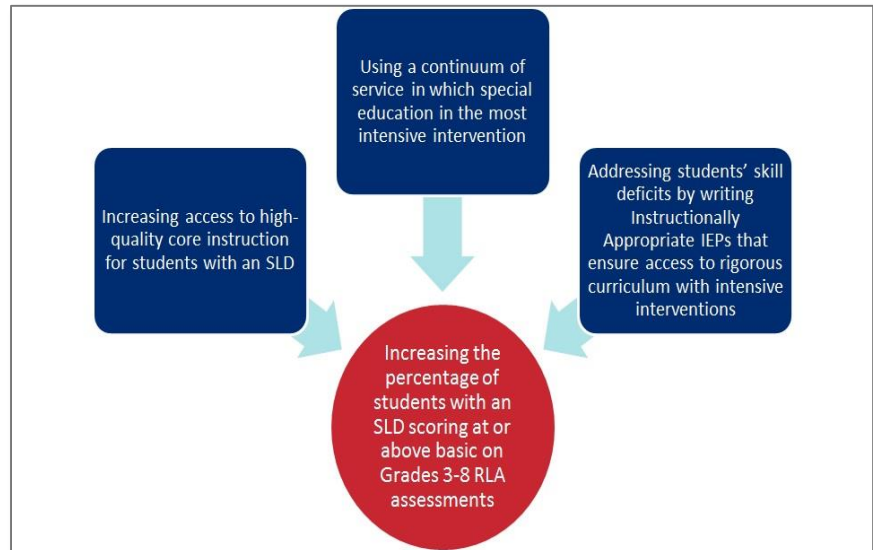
Using a continuum of service in which special education in the most intensive intervention

Increasing access to high-quality core instruction for students with an SLD

Addressing students' skill deficits by writing Instructionally Appropriate IEPs that ensure access to rigorous curriculum with intensive interventions

Increasing the percentage of students with an SLD scoring at or above basic on Grades 3-8 RLA assessments